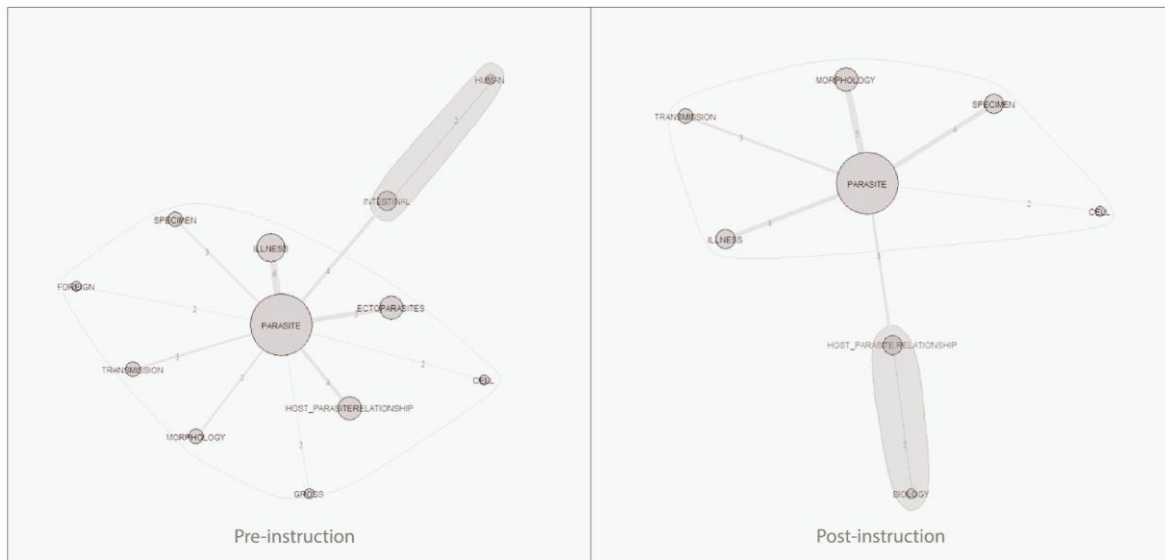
HUMAN
2
INTESTINAL
SPECIMEN
ILLNESS
3
6
4
FOREIGN
2
PARASITE
ECTOPARASITES
3
2
TRANSMISSION
3
2
CELL
4
HOST_PARASITERELATIONSHIP
MORPHOLOGY
2
GROSS
Pre-instruction

MORPHOLOGY
TRANSMISSION
SPECIMEN
3
5
4
PARASITE
2
CELL
4
ILLNESS
3
HOST_PARASITE RELATIONSHIP
2
BIOLOGY
Post-instruction